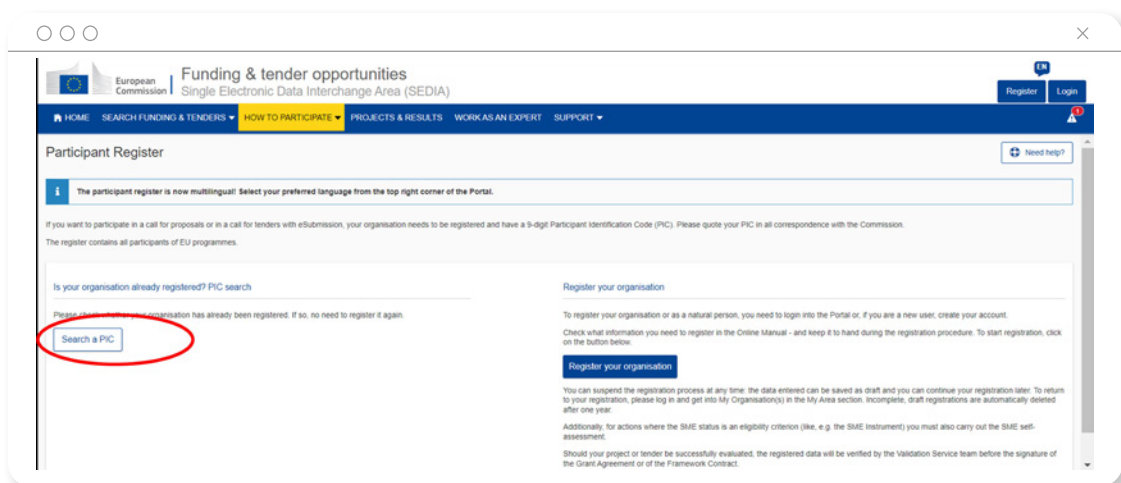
European Commission

Funding & tender opportunities
Single Electronic Data Interchange Area (SEDIA)

EN

Register Login

HOME SEARCH FUNDING & TENDERS HOW TO PARTICIPATE PROJECTS & RESULTS WORK AS AN EXPERT SUPPORT

Participant Register

Need help?

The participant register is now multilingual! Select your preferred language from the top right corner of the Portal.

If you want to participate in a call for proposals or in a call for tenders with eSubmission, your organisation needs to be registered and have a 9-digit Participant Identification Code (PIC). Please quote your PIC in all correspondence with the Commission.

The register contains all participants of EU programmes.

Is your organisation already registered? PIC search

Please check if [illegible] organisation has already been registered. If so, no need to register it again.

Search a PIC

Register your organisation

To register your organisation or as a natural person, you need to login into the Portal or, if you are a new user, create your account.

Check what information you need to register in the Online Manual - and keep it to hand during the registration procedure. To start registration, click on the button below.

Register your organisation

You can suspend the registration process at any time: the data entered can be saved as draft and you can continue your registration later. To return to your registration, please log in and get into My Organisation(s) in the My Area section. Incomplete, draft registrations are automatically deleted after one year.

Additionally, for actions where the SME status is an eligibility criterion (like, e.g. the SME Instrument) you must also carry out the SME self-assessment.

Should your project or tender be successfully evaluated, the registered data will be verified by the Validation Service team before the signature of the Grant Agreement or of the Framework Contract.